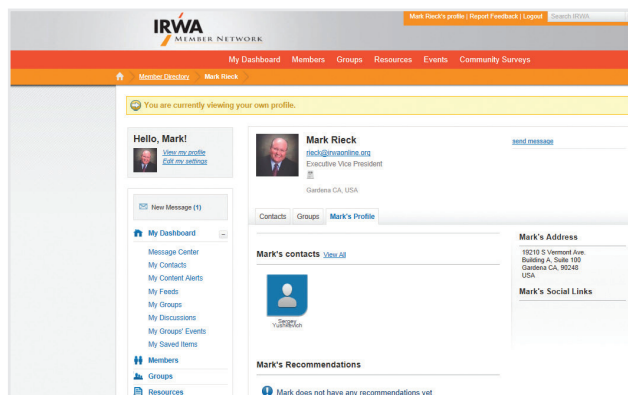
IRWA MEMBER NETWORK

Mark Rieck's profile | Report Feedback | Logout Search IRWA

My Dashboard Members Groups Resources Events Community Surveys

Member Directory Mark Rieck

You are currently viewing your own profile.

Hello, Mark!
View my profile
Edit my settings

New Message (1)

My Dashboard
Message Center
My Contacts
My Content Alerts
My Feeds
My Groups
My Discussions
My Groups' Events
My Saved Items
Members
Groups
Resources

Mark Rieck
rieck@irwaonline.org
Executive Vice President
Gardena CA, USA

send message

Contacts Groups Mark's Profile

Mark's contacts View All

Sergey Yushmanovich

Mark's Recommendations

Mark does not have any recommendations yet

Mark's Address
19210 S Vermont Ave.
Building A, Suite 100
Gardena CA, 90248
USA

Mark's Social Links